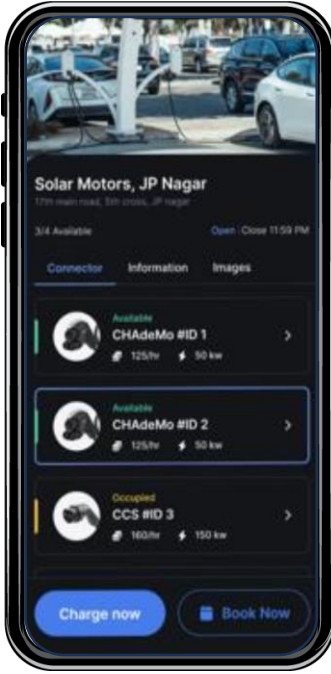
Solar Motors, JP Nagar
17th main road, 5th cross, JP nagar

3/4 Available

Open · Close 11:59 PM

Connector
Information
Images

Available
CHAdeMo #ID 1
125/hr
50 kw

Available
CHAdeMo #ID 2
125/hr
50 kw

Occupied
CCS #ID 3
160/hr
150 kw

Charge now
Book Now